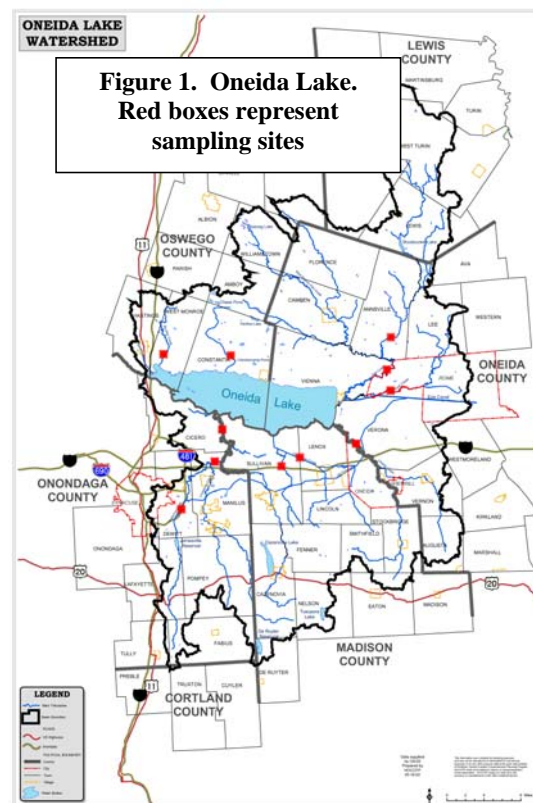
ONEIDA LAKE WATERSHED

Figure 1. Oneida Lake. Red boxes represent sampling sites

LEWIS COUNTY

MARTINSBURG

TURIN

WEST TURIN

OSWEGO COUNTY

ALBION

11

PARISH

WILLIAMSTOWN

AMBOY

FLORENCE

CAMDEN

ANNSVILLE

AVA

WESTERN

LEE

WEST MONROE

CONSTANTIA

ONEIDA COUNTY

VIENNA

Oneida Lake

ROME

VERONA

CICERO

481

LENOX

690

SULLIVAN

WESTMORELAND

ONONDAGA COUNTY

MANLIUS

ONEIDA

LINCOLN

VERNON

DEWITT

STOCKBRIDGE

KIRKLAND

SMITHFIELD

ONONDAGA

FENNER

AUGUSTA

MARSHALL

20

LAFAYETTE

POMPEY

CAZENOVIA

NELSON

EATON

MADISON

20

MADISON COUNTY

FABIUS

TULLY

PREBLE

TRUXTON

CUYLER

DE RUYTER

11

CORTLAND COUNTY

LEGEND